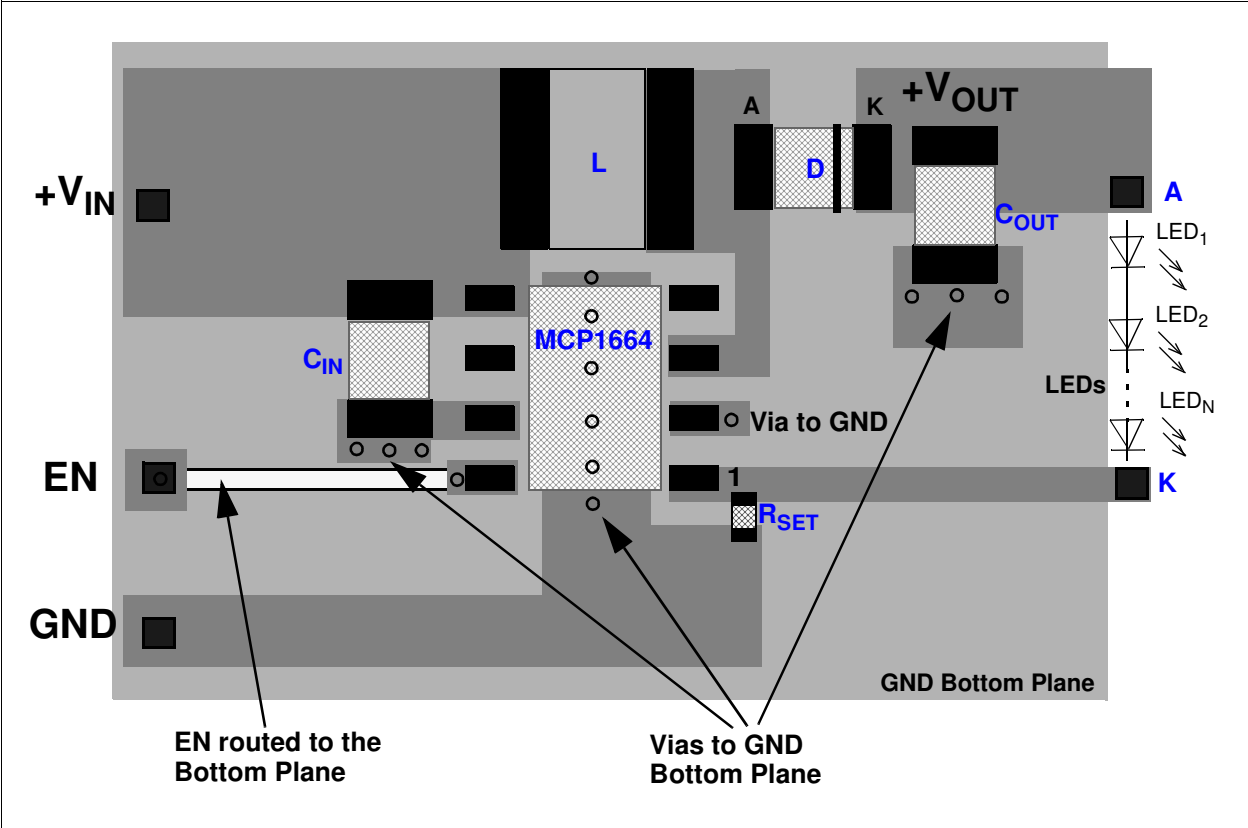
$+V_{IN}$

L

A

D

K

$+V_{OUT}$

A

$C_{OUT}$

$LED_1$

$LED_2$

LEDs

$LED_N$

$C_{IN}$

MCP1664

Via to GND

EN

1

K

$R_{SET}$

GND

GND Bottom Plane

EN routed to the Bottom Plane

Vias to GND Bottom Plane